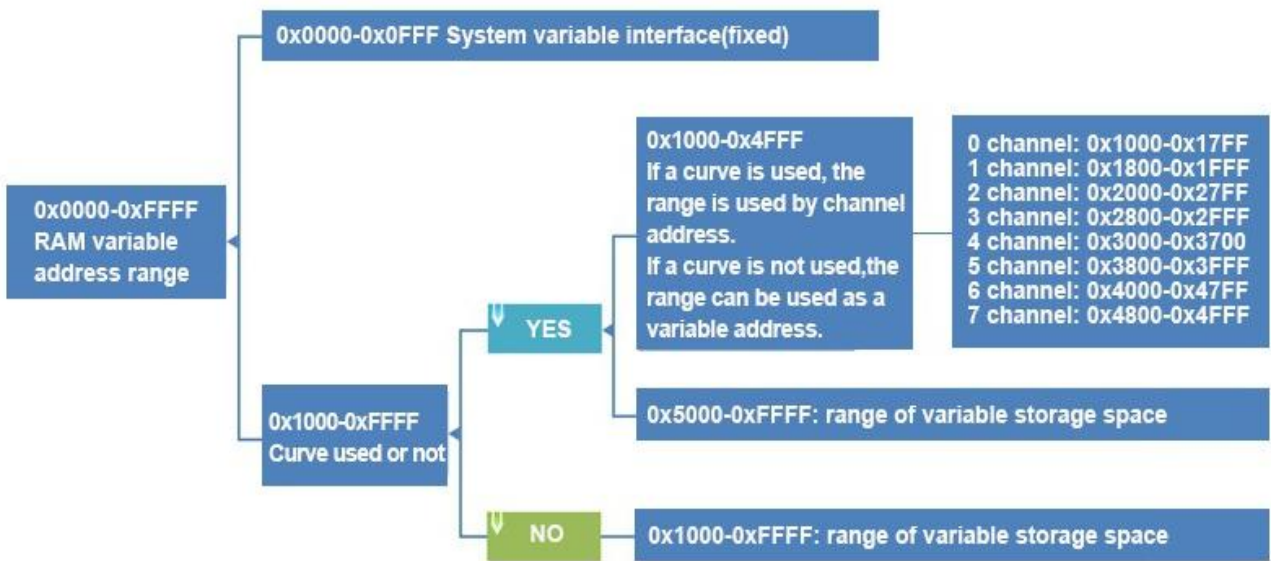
0x0000-0xFFFF RAM variable address range

0x0000-0x0FFF System variable interface(fixed)

0x1000-0xFFFF Curve used or not

YES

0x1000-0x4FFF
If a curve is used, the range is used by channel address.
If a curve is not used,the range can be used as a variable address.

0 channel: 0x1000-0x17FF
1 channel: 0x1800-0x1FFF
2 channel: 0x2000-0x27FF
3 channel: 0x2800-0x2FFF
4 channel: 0x3000-0x3700
5 channel: 0x3800-0x3FFF
6 channel: 0x4000-0x47FF
7 channel: 0x4800-0x4FFF

0x5000-0xFFFF: range of variable storage space

NO

0x1000-0xFFFF: range of variable storage space